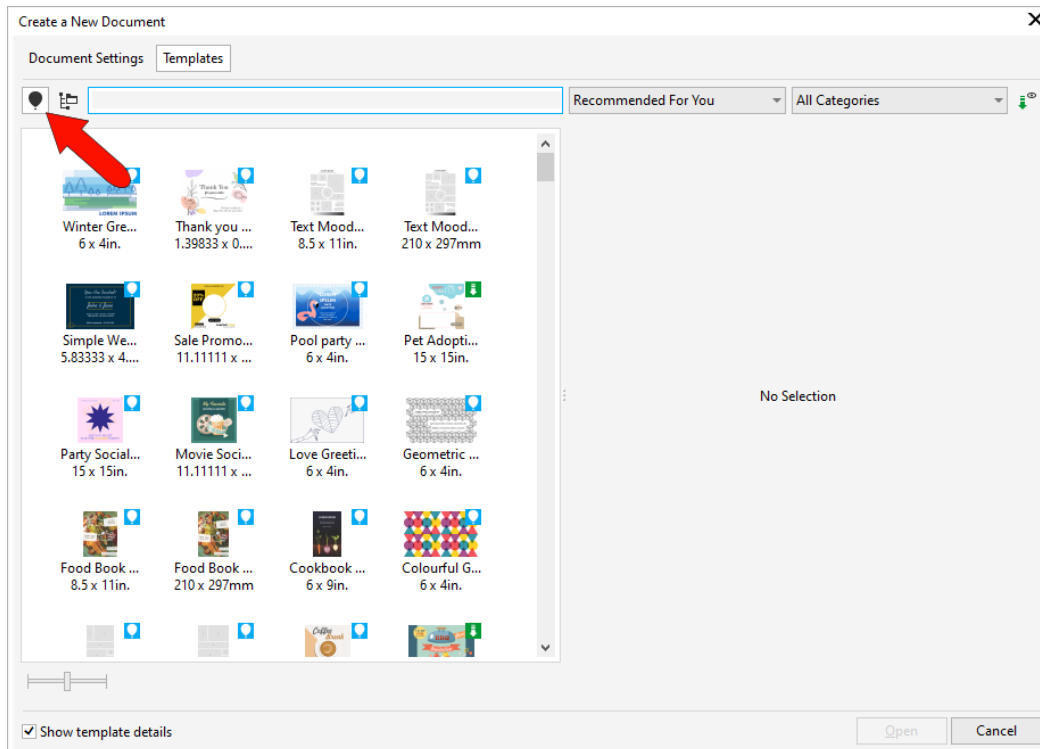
Create a New Document

Document Settings
Templates

Recommended For You
All Categories

Winter Gre...
6 x 4in.

Thank you ...
1.39833 x 0....

Text Mood...
8.5 x 11in.

Text Mood...
210 x 297mm

Simple We...
5.83333 x 4....

Sale Promo...
11.11111 x ...

Pool party ...
6 x 4in.

Pet Adopti...
15 x 15in.

Party Social...
15 x 15in.

Movie Soci...
11.11111 x ...

Love Greeti...
6 x 4in.

Geometric ...
6 x 4in.

Food Book ...
8.5 x 11in.

Food Book ...
210 x 297mm

Cookbook ...
6 x 9in.

Colourful G...
6 x 4in.

No Selection

Show template details

Open
Cancel